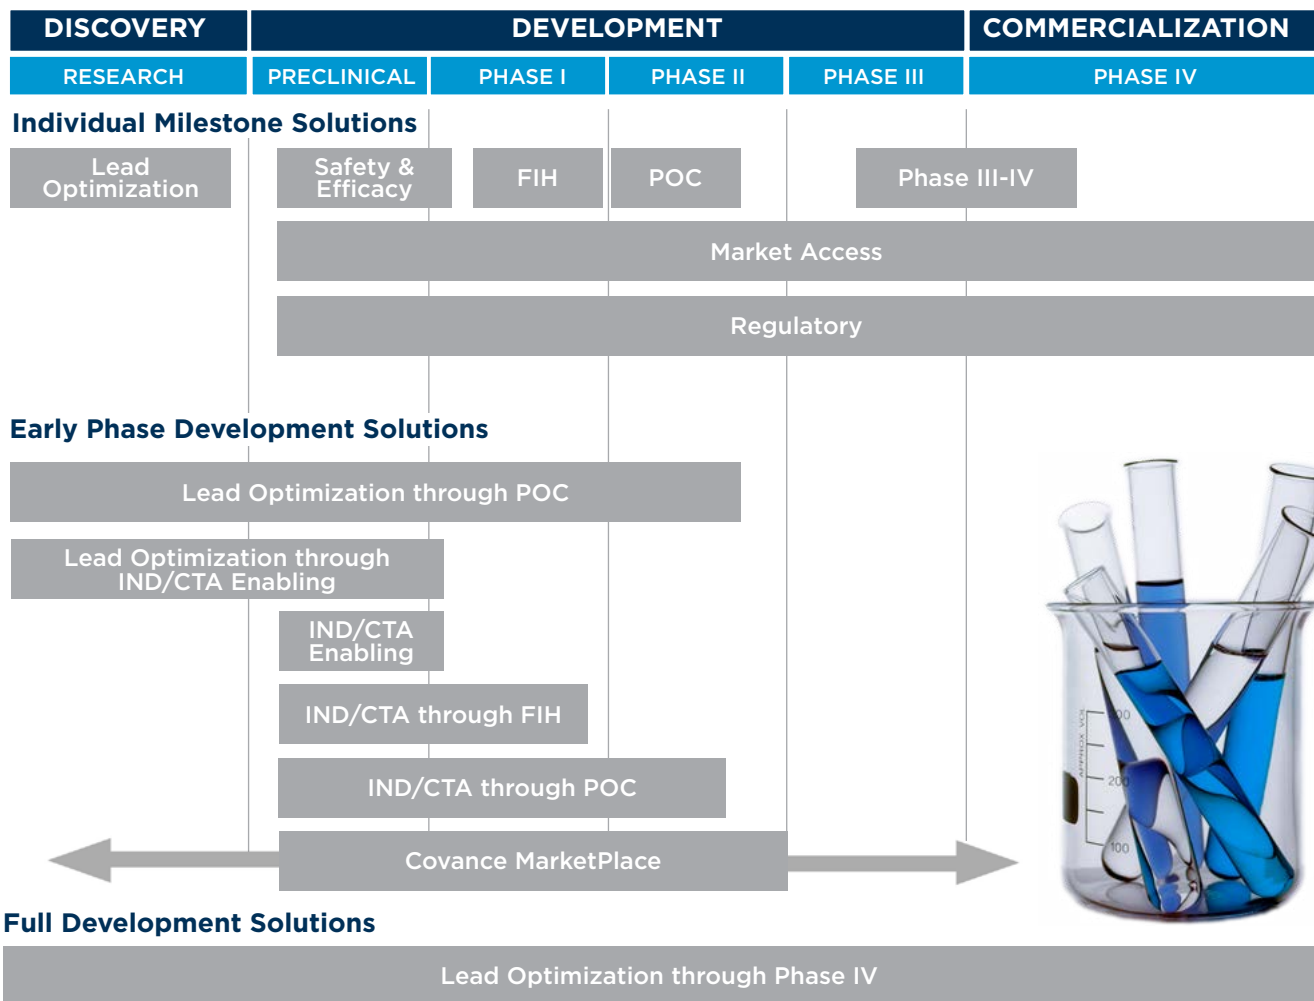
| DISCOVERY | DEVELOPMENT | | | | COMMERCIALIZATION |
|---|---|---|---|---|---|
| RESEARCH | PRECLINICAL | PHASE I | PHASE II | PHASE III | PHASE IV |

Individual Milestone Solutions

Lead Optimization

Safety & Efficacy

FIH

POC

Phase III-IV

Market Access

Regulatory

Early Phase Development Solutions

Lead Optimization through POC

Lead Optimization through IND/CTA Enabling

IND/CTA Enabling

IND/CTA through FIH

IND/CTA through POC

Covance MarketPlace

APPROX VOL 300 200 100

Full Development Solutions

Lead Optimization through Phase IV